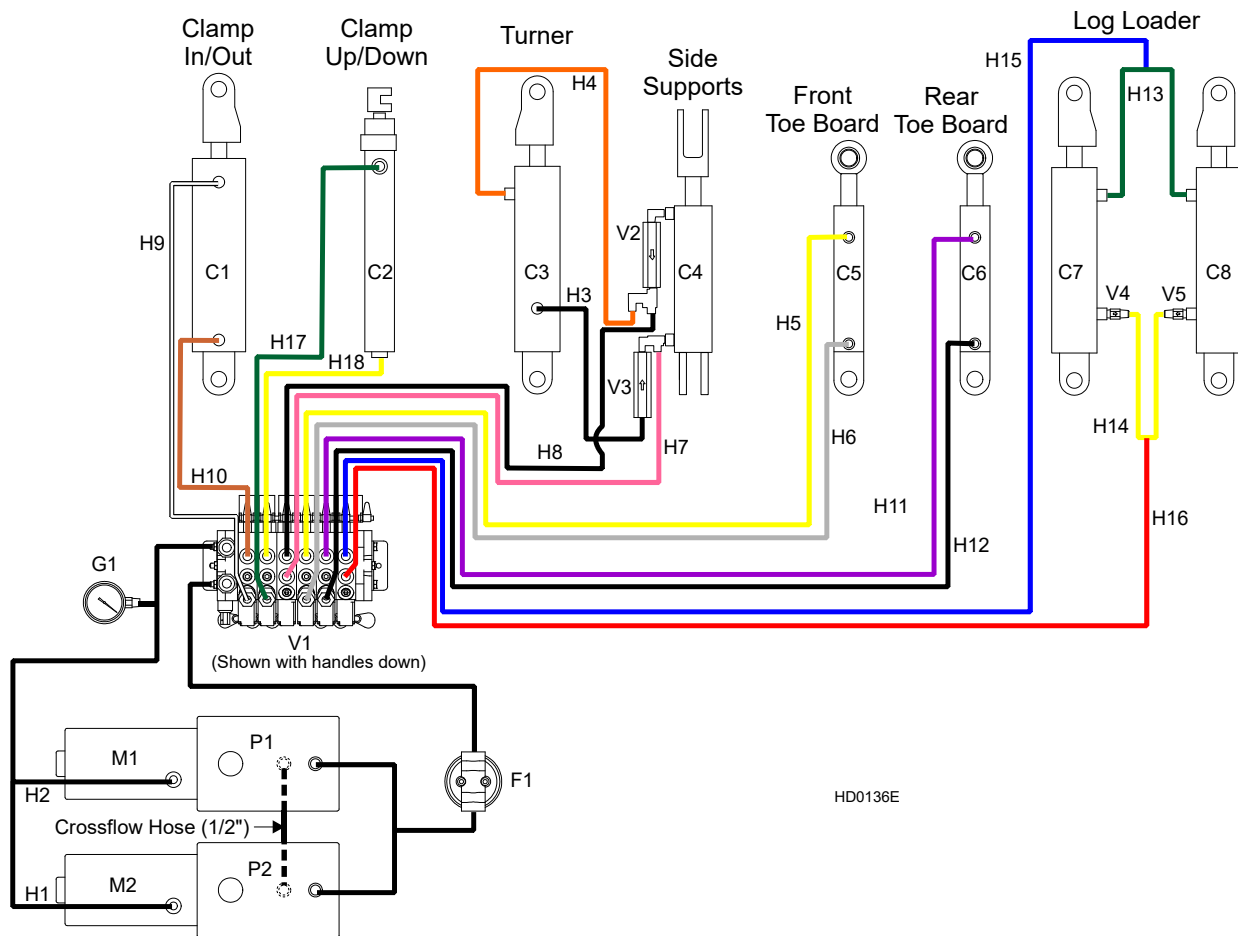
Clamp In/Out

Clamp Up/Down

Turner

Side Supports

Front Toe Board

Rear Toe Board

Log Loader

H15

H4

H13

H9

C1

C2

C3

C4

C5

C6

C7

C8

V2

H3

H5

V4

V5

H17

H18

V3

H6

H14

H10

H8

H7

H11

H16

H12

G1

V1
(Shown with handles down)

M1

P1

F1

HD0136E

H2

Crossflow Hose (1/2")

M2

P2

H1